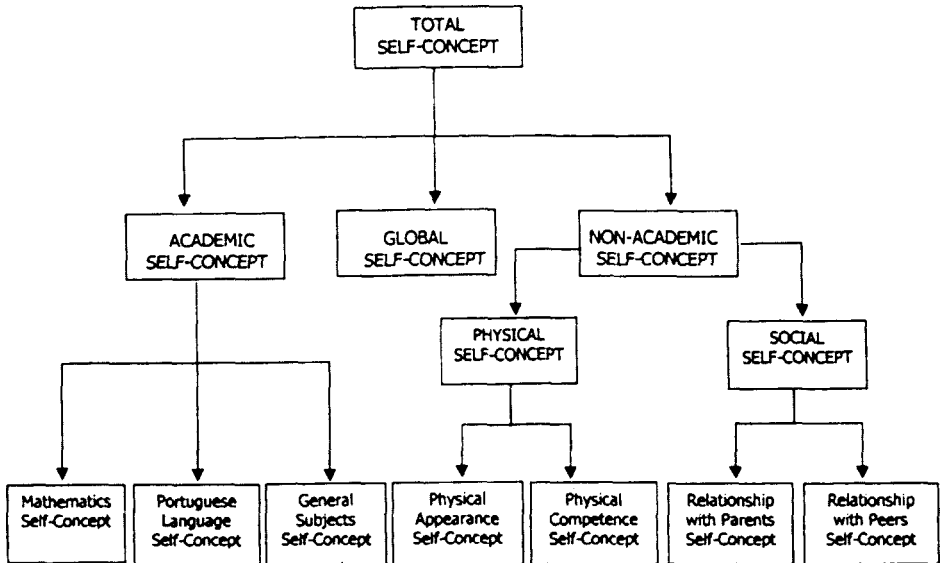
TOTAL SELF-CONCEPT

ACADEMIC SELF-CONCEPT

GLOBAL SELF-CONCEPT

NON-ACADEMIC SELF-CONCEPT

PHYSICAL SELF-CONCEPT

SOCIAL SELF-CONCEPT

Mathematics Self-Concept

Portuguese Language Self-Concept

General Subjects Self-Concept

Physical Appearance Self-Concept

Physical Competence Self-Concept

Relationship with Parents Self-Concept

Relationship with Peers Self-Concept